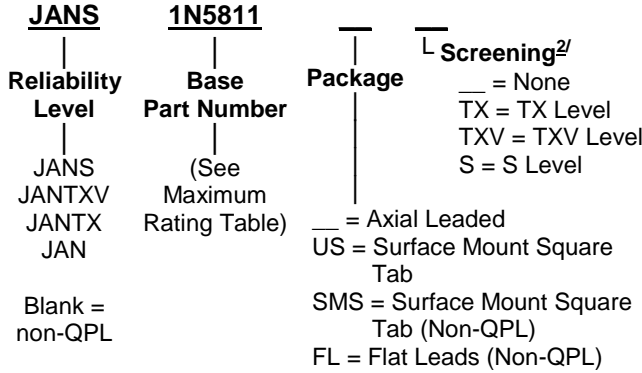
JANS 1N5811 __ __

Reliability Level

JANS
JANTXV
JANTX
JAN

Blank = non-QPL

Base Part Number

(See Maximum Rating Table)

Package

__ = Axial Leaded
US = Surface Mount Square Tab
SMS = Surface Mount Square Tab (Non-QPL)
FL = Flat Leads (Non-QPL)

Screening$^{2/}$
__ = None
TX = TX Level
TXV = TXV Level
S = S Level